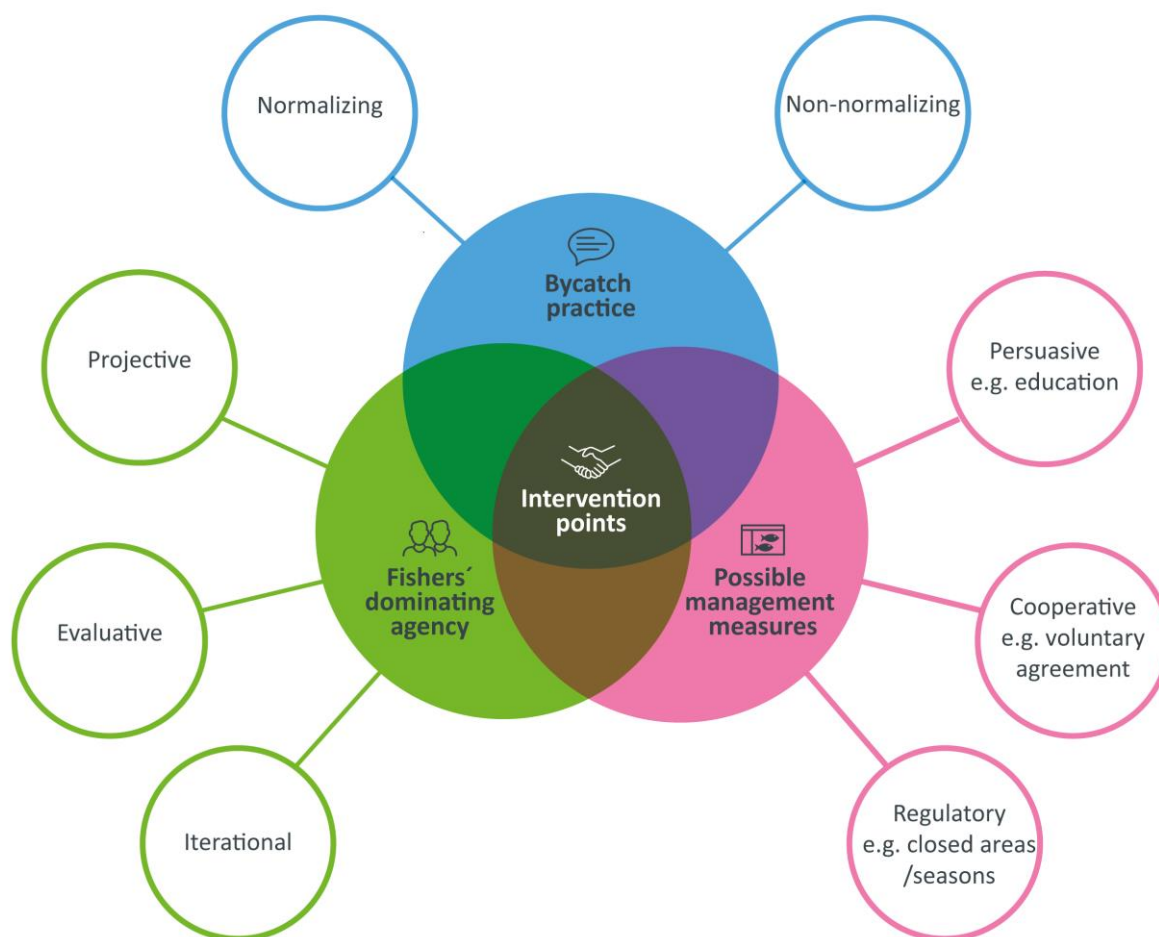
Normalizing

Non-normalizing

Bycatch practice

Projective

Persuasive e.g. education

Intervention points

Fishers´ dominating agency

Possible management measures

Evaluative

Cooperative e.g. voluntary agreement

Iterational

Regulatory e.g. closed areas /seasons